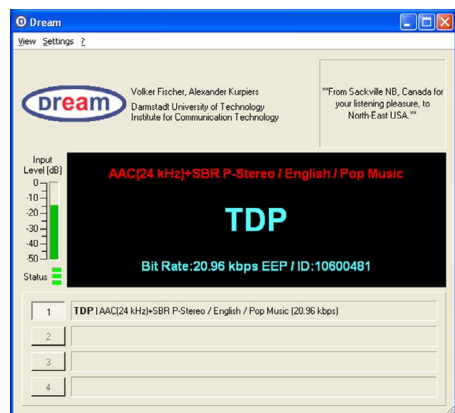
Dream

View Settings ?

Dream

Volker Fischer, Alexander Kurpiers
Darmstadt University of Technology
Institute for Communication Technology

"*From Sackville NB, Canada for your listening pleasure, to North-East USA.*"

Input Level [dB]
0
-10
-20
-30
-40
-50
Status

AAC(24 kHz)+SBR P-Stereo / English / Pop Music

TDP

Bit Rate:20.96 kbps EEP / ID:10600481

1 TDP | AAC(24 kHz)+SBR P-Stereo / English / Pop Music (20.96 kbps)
2
3
4